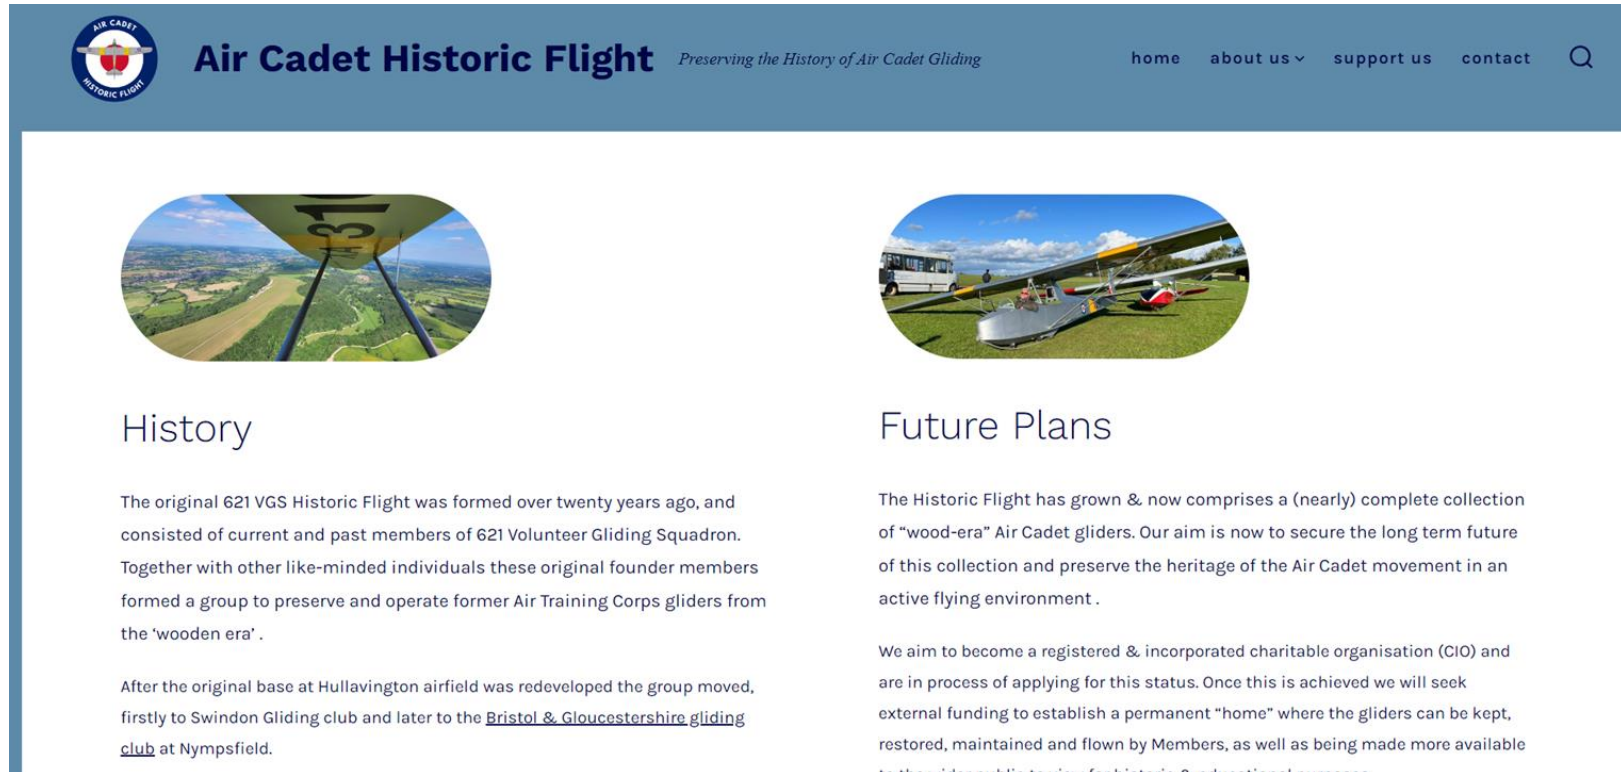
AIR CADET HISTORIC FLIGHT

Air Cadet Historic Flight

Preserving the History of Air Cadet Gliding

home about us support us contact

History

The original 621 VGS Historic Flight was formed over twenty years ago, and consisted of current and past members of 621 Volunteer Gliding Squadron. Together with other like-minded individuals these original founder members formed a group to preserve and operate former Air Training Corps gliders from the 'wooden era' .

After the original base at Hullavington airfield was redeveloped the group moved, firstly to Swindon Gliding club and later to the Bristol & Gloucestershire gliding club at Nympsfield.

Future Plans

The Historic Flight has grown & now comprises a (nearly) complete collection of "wood-era" Air Cadet gliders. Our aim is now to secure the long term future of this collection and preserve the heritage of the Air Cadet movement in an active flying environment .

We aim to become a registered & incorporated charitable organisation (CIO) and are in process of applying for this status. Once this is achieved we will seek external funding to establish a permanent "home" where the gliders can be kept, restored, maintained and flown by Members, as well as being made more available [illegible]